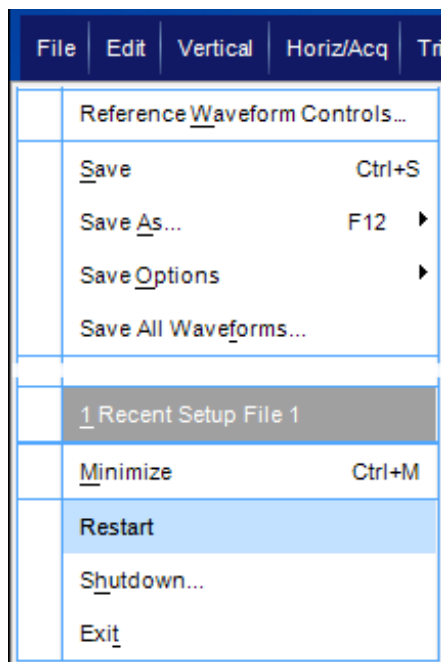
File | Edit | Vertical | Horiz/Acq | Tr

Reference Waveform Controls...

Save Ctrl+S

Save As... F12

Save Options

Save All Waveforms...

1 Recent Setup File 1

Minimize Ctrl+M

Restart

Shutdown...

Exit